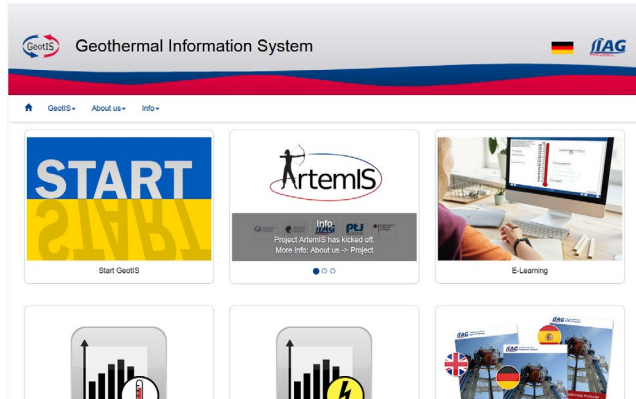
GeotIS Geothermal Information System

LIAG

GeotIS▾ About us▾ Info▾

START

START

Start GeotIS

ArtemIS

LIAG PtJ

Info
Project ArtemIS has kicked off.
More info: About us -> Project

E-Learning

LIAG

LIAG